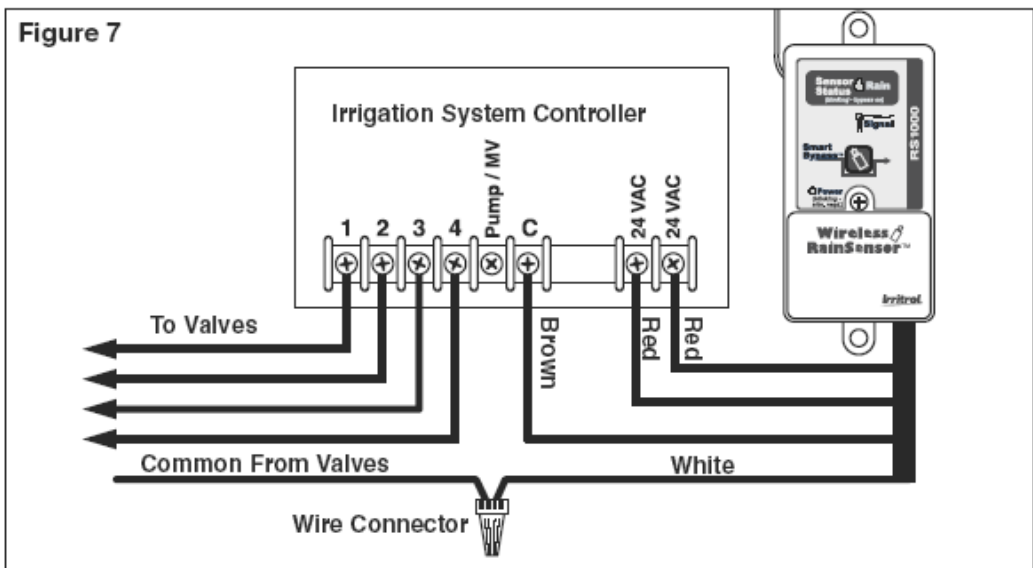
Figure 7

Irrigation System Controller

1 2 3 4 Pump / MV C 24 VAC 24 VAC

To Valves

Brown

Red

Red

Common From Valves

White

Wire Connector

Sensor Status Rain
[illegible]
Signal
Smart Bypass
Power
RS1000

Wireless RainSensor™

Irritrol